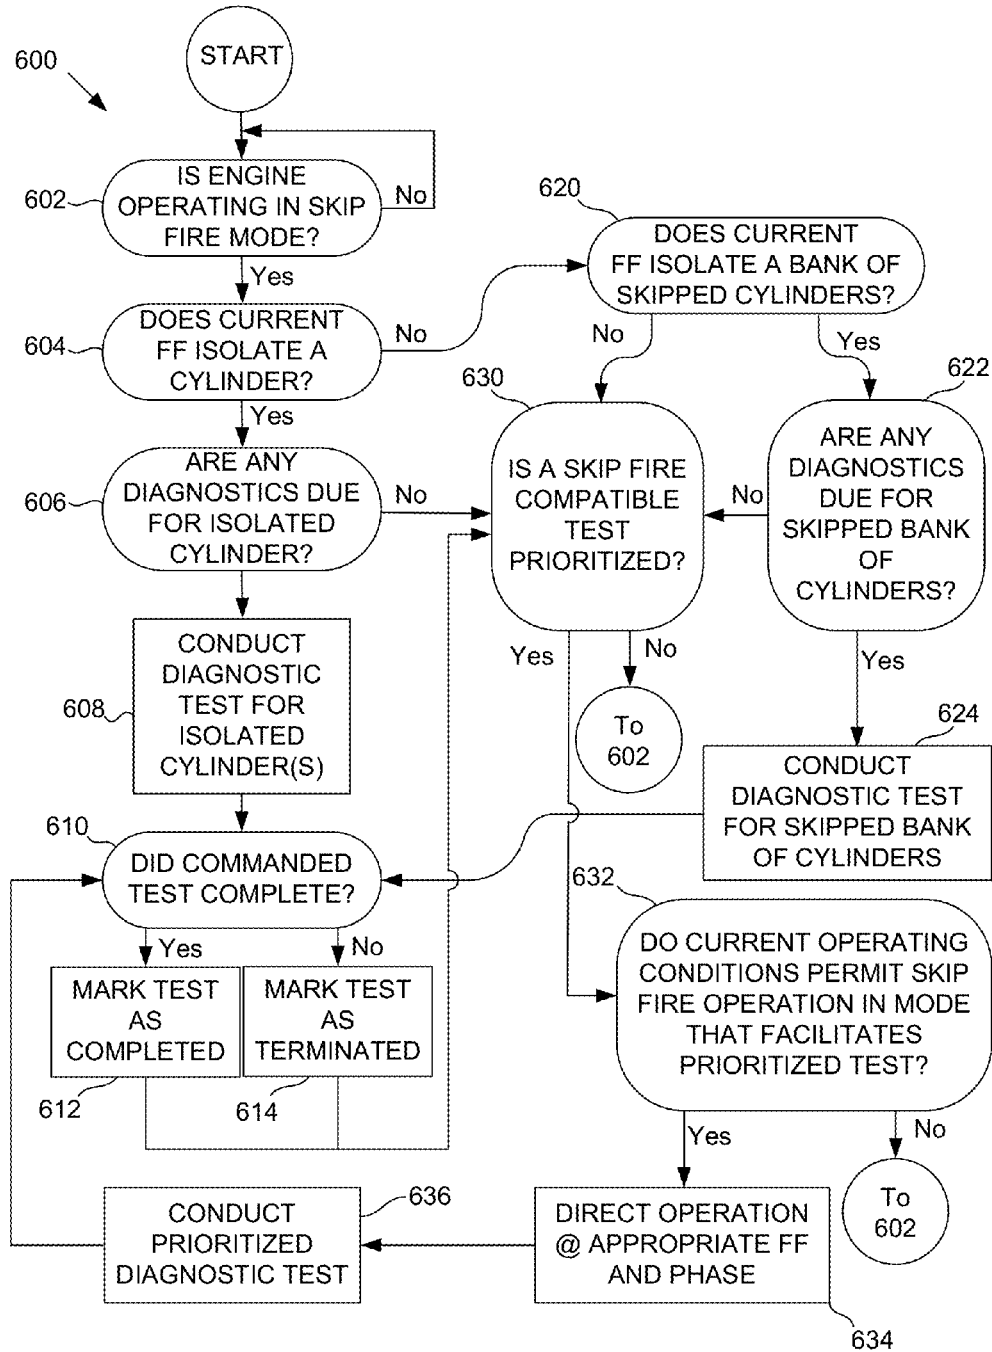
600

START

602

IS ENGINE OPERATING IN SKIP FIRE MODE?

No

Yes

604

DOES CURRENT FF ISOLATE A CYLINDER?

No

Yes

606

ARE ANY DIAGNOSTICS DUE FOR ISOLATED CYLINDER?

No

608

CONDUCT DIAGNOSTIC TEST FOR ISOLATED CYLINDER(S)

610

DID COMMANDED TEST COMPLETE?

Yes

No

MARK TEST AS COMPLETED

MARK TEST AS TERMINATED

612

614

620

DOES CURRENT FF ISOLATE A BANK OF SKIPPED CYLINDERS?

No

Yes

630

IS A SKIP FIRE COMPATIBLE TEST PRIORITIZED?

622

ARE ANY DIAGNOSTICS DUE FOR SKIPPED BANK OF CYLINDERS?

No

Yes

No

To 602

Yes

624

CONDUCT DIAGNOSTIC TEST FOR SKIPPED BANK OF CYLINDERS

632

DO CURRENT OPERATING CONDITIONS PERMIT SKIP FIRE OPERATION IN MODE THAT FACILITATES PRIORITIZED TEST?

Yes

No

To 602

CONDUCT PRIORITIZED DIAGNOSTIC TEST

636

DIRECT OPERATION @ APPROPRIATE FF AND PHASE

634